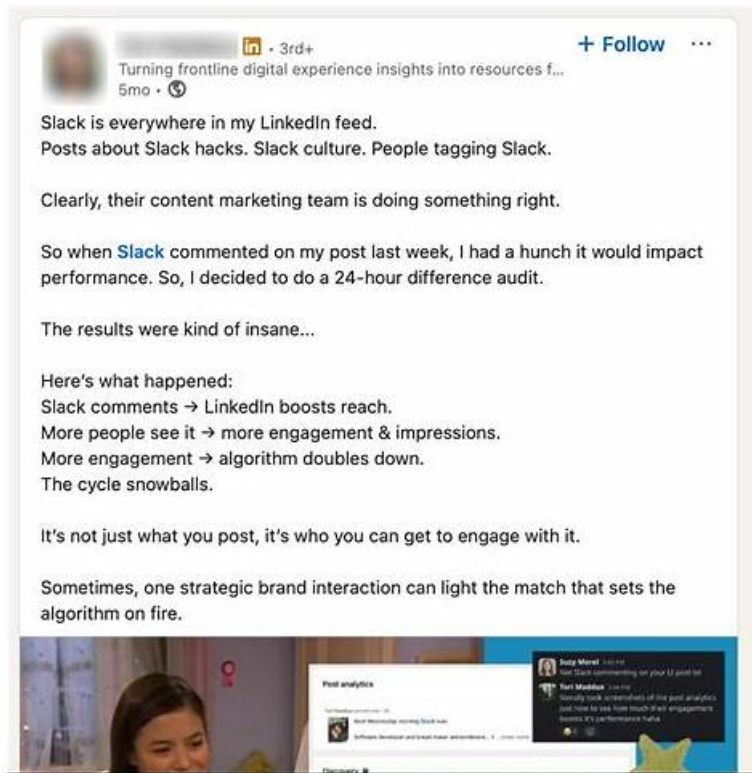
in · 3rd+
Turning frontline digital experience insights into resources f...
5mo ·

+ Follow ···

Slack is everywhere in my LinkedIn feed.
Posts about Slack hacks. Slack culture. People tagging Slack.

Clearly, their content marketing team is doing something right.

So when Slack commented on my post last week, I had a hunch it would impact performance. So, I decided to do a 24-hour difference audit.

The results were kind of insane...

Here's what happened:
Slack comments → LinkedIn boosts reach.
More people see it → more engagement & impressions.
More engagement → algorithm doubles down.
The cycle snowballs.

It's not just what you post, it's who you can get to engage with it.

Sometimes, one strategic brand interaction can light the match that sets the algorithm on fire.

Post analytics

Suzy Morel
Not Slack commenting on your LI post lol

Tori Maddux
literally took screenshots of the post analytics just now to see how much their engagement boosts it's performance haha

Discovery